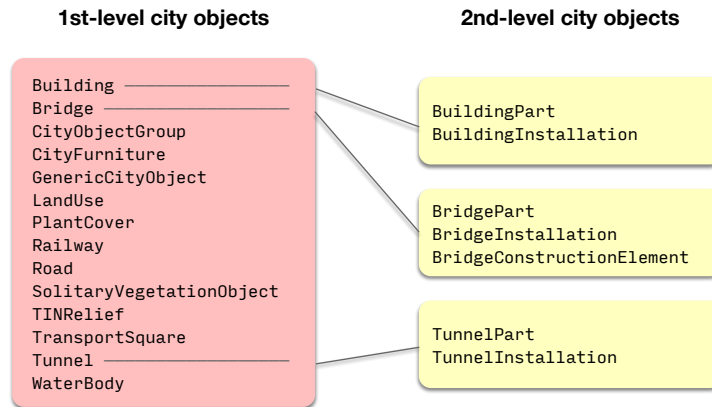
1st-level city objects

Building
Bridge
CityObjectGroup
CityFurniture
GenericCityObject
LandUse
PlantCover
Railway
Road
SolitaryVegetationObject
TINRelief
TransportSquare
Tunnel
WaterBody

2nd-level city objects

BuildingPart
BuildingInstallation

BridgePart
BridgeInstallation
BridgeConstructionElement

TunnelPart
TunnelInstallation